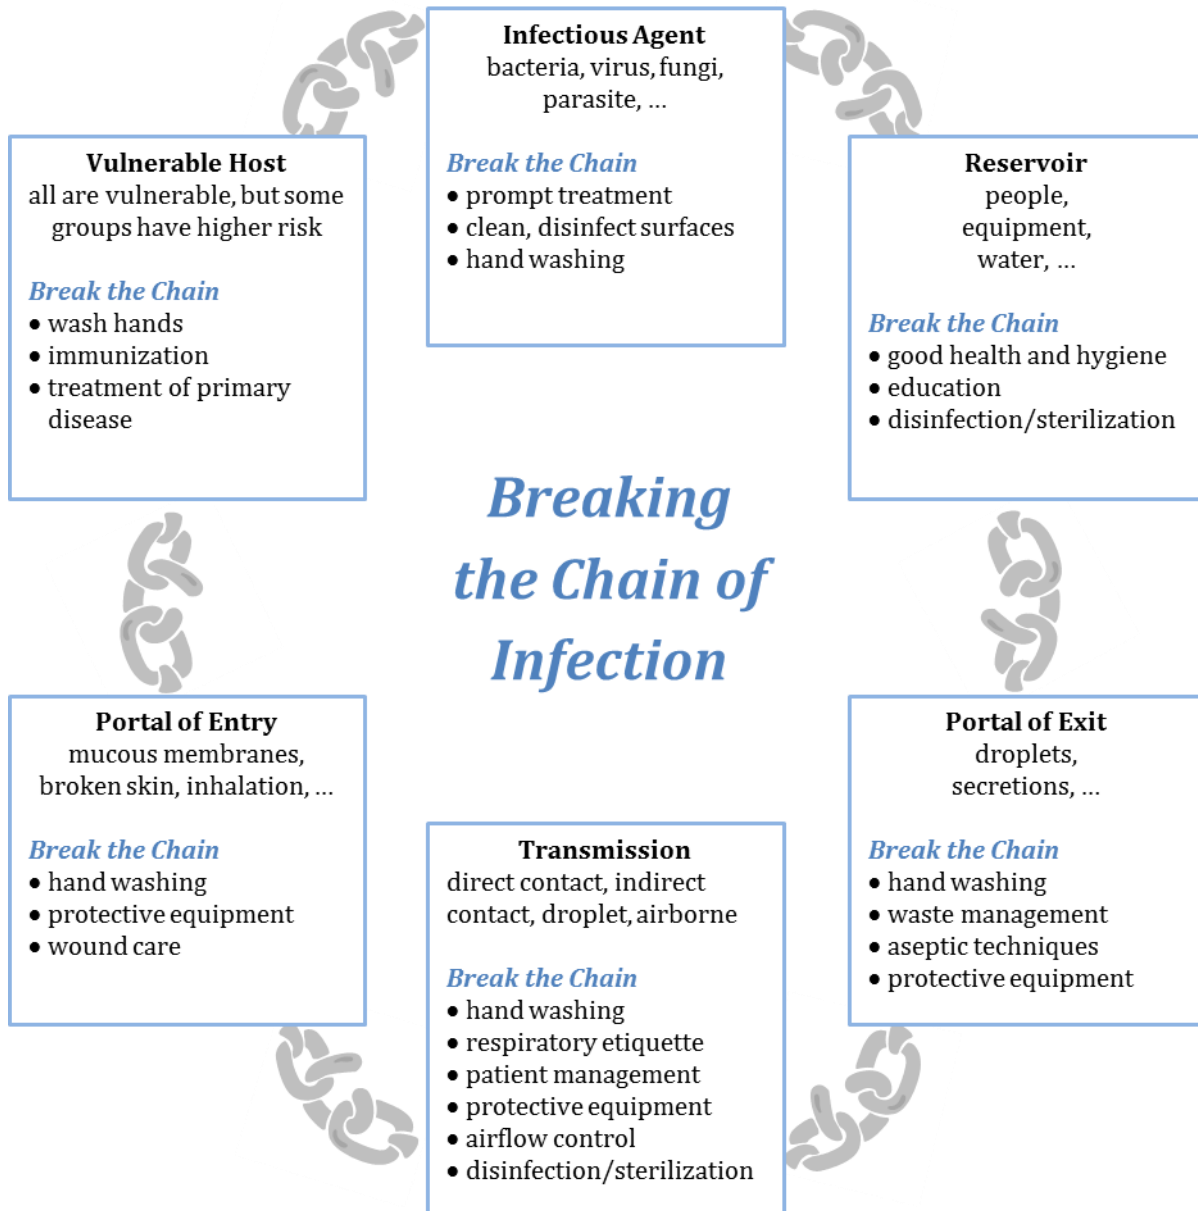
Infectious Agent
bacteria, virus, fungi, parasite, ...

Break the Chain
• prompt treatment
• clean, disinfect surfaces
• hand washing

Reservoir
people, equipment, water, ...

Break the Chain
• good health and hygiene
• education
• disinfection/sterilization

Portal of Exit
droplets, secretions, ...

Break the Chain
• hand washing
• waste management
• aseptic techniques
• protective equipment

Transmission
direct contact, indirect contact, droplet, airborne

Break the Chain
• hand washing
• respiratory etiquette
• patient management
• protective equipment
• airflow control
• disinfection/sterilization

Portal of Entry
mucous membranes, broken skin, inhalation, ...

Break the Chain
• hand washing
• protective equipment
• wound care

Vulnerable Host
all are vulnerable, but some groups have higher risk

Break the Chain
• wash hands
• immunization
• treatment of primary disease

Breaking the Chain of Infection